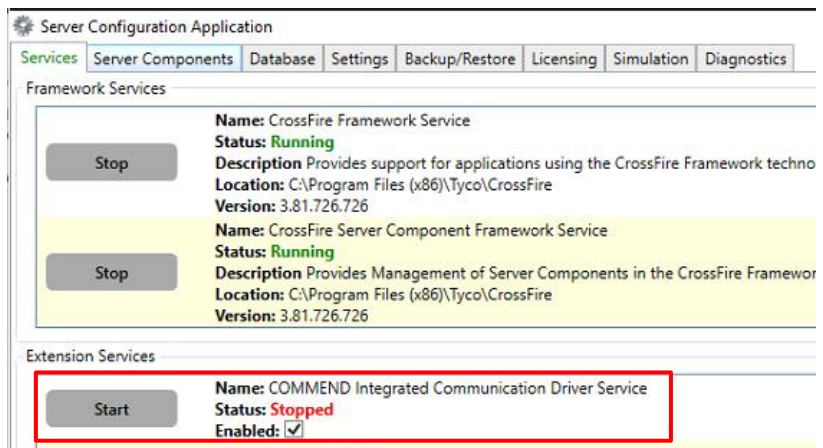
Server Configuration Application

Services | Server Components | Database | Settings | Backup/Restore | Licensing | Simulation | Diagnostics

Framework Services

Stop

Name: CrossFire Framework Service
Status: Running
Description Provides support for applications using the CrossFire Framework techno
Location: C:\Program Files (x86)\Tyco\CrossFire
Version: 3.81.726.726

Stop

Name: CrossFire Server Component Framework Service
Status: Running
Description Provides Management of Server Components in the CrossFire Framewor
Location: C:\Program Files (x86)\Tyco\CrossFire
Version: 3.81.726.726

Extension Services

Start

Name: COMMEND Integrated Communication Driver Service
Status: Stopped
Enabled: ✓